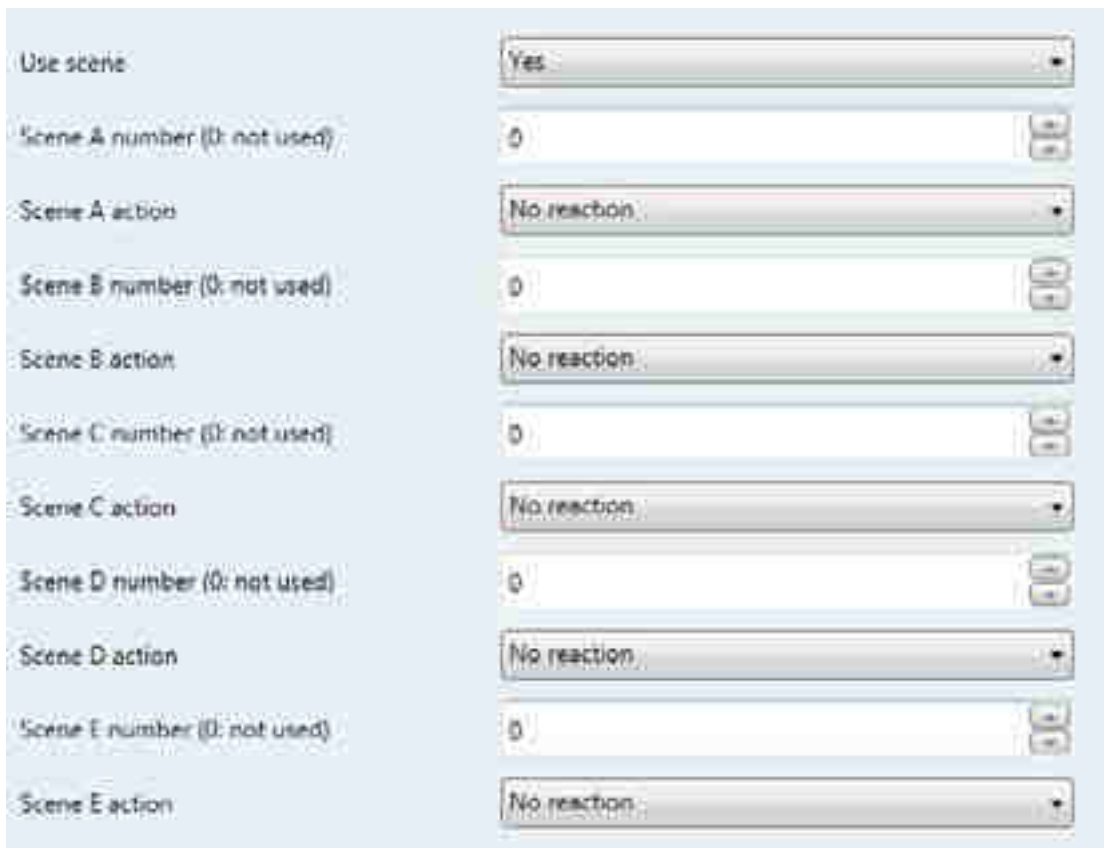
Use scene Yes

Scene A number (0: not used) 0

Scene A action No reaction

Scene B number (0: not used) 0

Scene B action No reaction

Scene C number (0: not used) 0

Scene C action No reaction

Scene D number (0: not used) 0

Scene D action No reaction

Scene E number (0: not used) 0

Scene E action No reaction